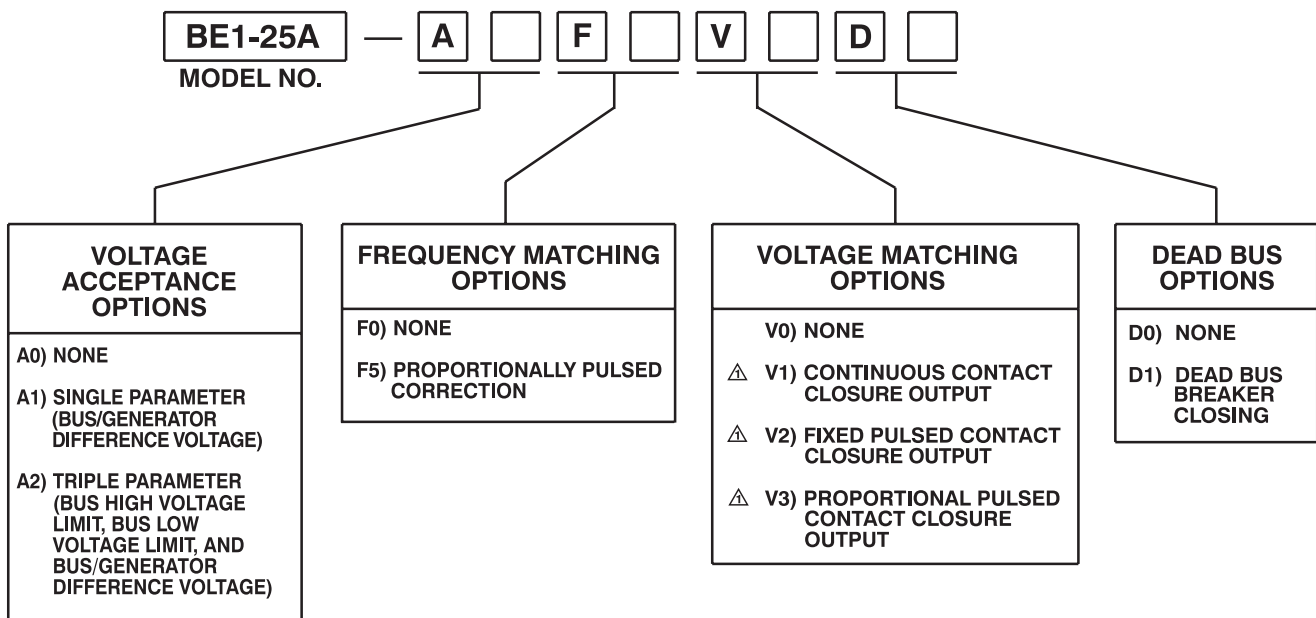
BE1-25A — A F V D
MODEL NO.

VOLTAGE ACCEPTANCE OPTIONS

A0) NONE

A1) SINGLE PARAMETER (BUS/GENERATOR DIFFERENCE VOLTAGE)

A2) TRIPLE PARAMETER (BUS HIGH VOLTAGE LIMIT, BUS LOW VOLTAGE LIMIT, AND BUS/GENERATOR DIFFERENCE VOLTAGE)

FREQUENCY MATCHING OPTIONS

F0) NONE

F5) PROPORTIONALLY PULSED CORRECTION

VOLTAGE MATCHING OPTIONS

V0) NONE

⚠ V1) CONTINUOUS CONTACT CLOSURE OUTPUT

⚠ V2) FIXED PULSED CONTACT CLOSURE OUTPUT

⚠ V3) PROPORTIONAL PULSED CONTACT CLOSURE OUTPUT

DEAD BUS OPTIONS

D0) NONE

D1) DEAD BUS BREAKER CLOSING